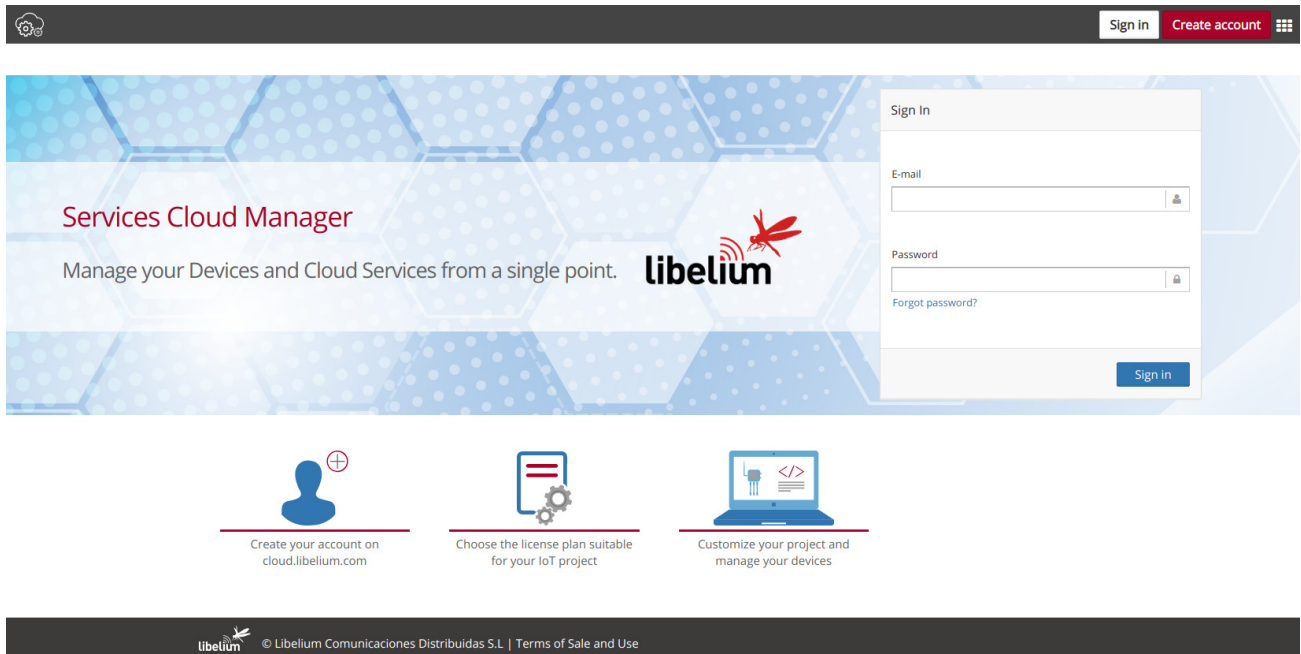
Sign in Create account

Services Cloud Manager

Manage your Devices and Cloud Services from a single point.

libelium

Sign In

E-mail

Password

Forgot password?

Sign in

Create your account on cloud.libelium.com

Choose the license plan suitable for your IoT project

</>

Customize your project and manage your devices

libelium © Libelium Comunicaciones Distribuidas S.L | Terms of Sale and Use